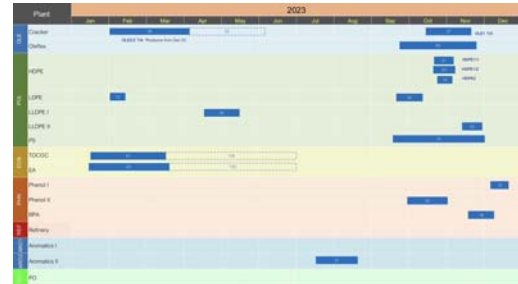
| Plant | Jan | Feb | Mar | Apr | May | Jun | Jul | Aug | Sep | Oct | Nov | Dec |
|---|---|---|---|---|---|---|---|---|---|---|---|---|
| Cracker | | | | | | | | | | | | |
| Olefins | | | | | | | | | | | | |
| HDPE | | | | | | | | | | | | |
| LDPE | | | | | | | | | | | | |
| LLDPE I | | | | | | | | | | | | |
| LLDPE II | | | | | | | | | | | | |
| PS | | | | | | | | | | | | |
| TOCGC | | | | | | | | | | | | |
| EA | | | | | | | | | | | | |
| Phenol I | | | | | | | | | | | | |
| Phenol II | | | | | | | | | | | | |
| BPA | | | | | | | | | | | | |
| Refinery | | | | | | | | | | | | |
| Aromatics I | | | | | | | | | | | | |
| Aromatics II | | | | | | | | | | | | |
| PO | | | | | | | | | | | | |

2023

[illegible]

HDPE11

HDPE12

HDPE2